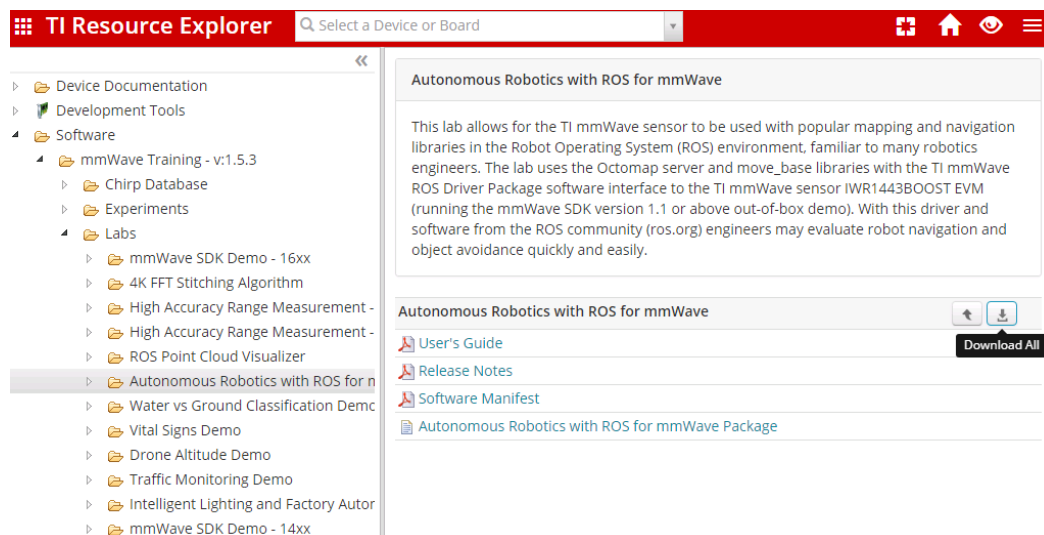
TI Resource Explorer
Select a Device or Board

Device Documentation
Development Tools
Software
mmWave Training - v:1.5.3
Chirp Database
Experiments
Labs
mmWave SDK Demo - 16xx
4K FFT Stitching Algorithm
High Accuracy Range Measurement -
High Accuracy Range Measurement -
ROS Point Cloud Visualizer
Autonomous Robotics with ROS for m
Water vs Ground Classification Demo
Vital Signs Demo
Drone Altitude Demo
Traffic Monitoring Demo
Intelligent Lighting and Factory Autor
mmWave SDK Demo - 14xx

Autonomous Robotics with ROS for mmWave

This lab allows for the TI mmWave sensor to be used with popular mapping and navigation libraries in the Robot Operating System (ROS) environment, familiar to many robotics engineers. The lab uses the Octomap server and move_base libraries with the TI mmWave ROS Driver Package software interface to the TI mmWave sensor IWR1443BOOST EVM (running the mmWave SDK version 1.1 or above out-of-box demo). With this driver and software from the ROS community (ros.org) engineers may evaluate robot navigation and object avoidance quickly and easily.

Autonomous Robotics with ROS for mmWave
Download All
User's Guide
Release Notes
Software Manifest
Autonomous Robotics with ROS for mmWave Package